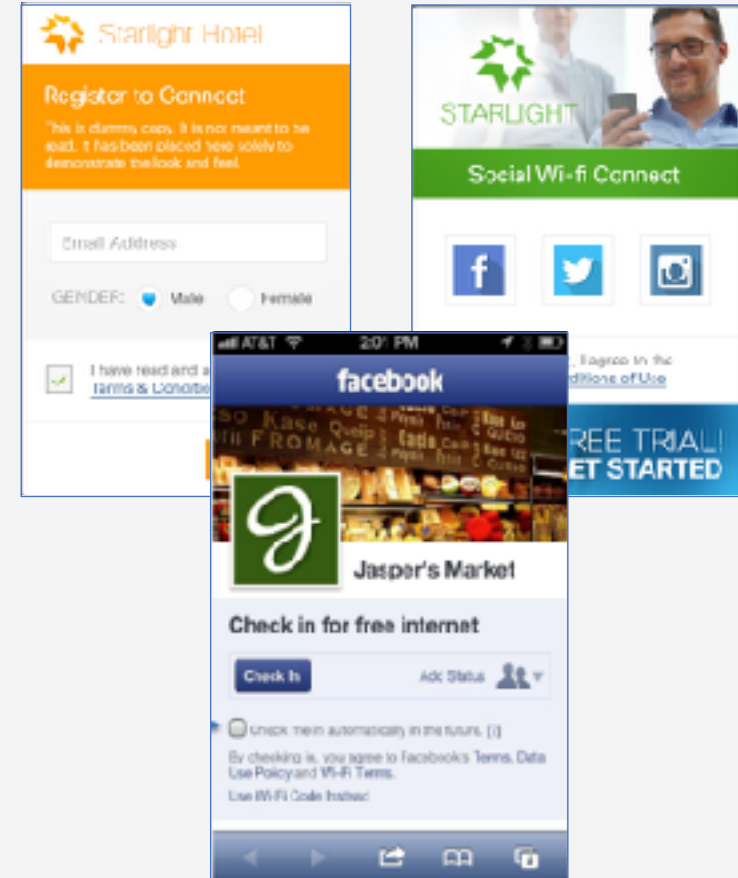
Starlight Hotel

Register to Connect

This is dummy copy. It is not meant to be read. It has been placed here solely to demonstrate the look and feel.

Email Address

GENDER: Male Female

I have read and a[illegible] Terms & Conditio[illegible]

STARLIGHT

Social Wi-fi Connect

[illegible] I agree to the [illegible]ditions of Use

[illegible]REE TRIAL! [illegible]ET STARTED

AT&T 2:01 PM

facebook

Jasper's Market

Check in for free internet

Check In

Add Status

Check them in automatically in the future. [?]

By checking in, you agree to Facebook's Terms, Data Use Policy and Wi-Fi Terms.

Use Wi-Fi Code Instead